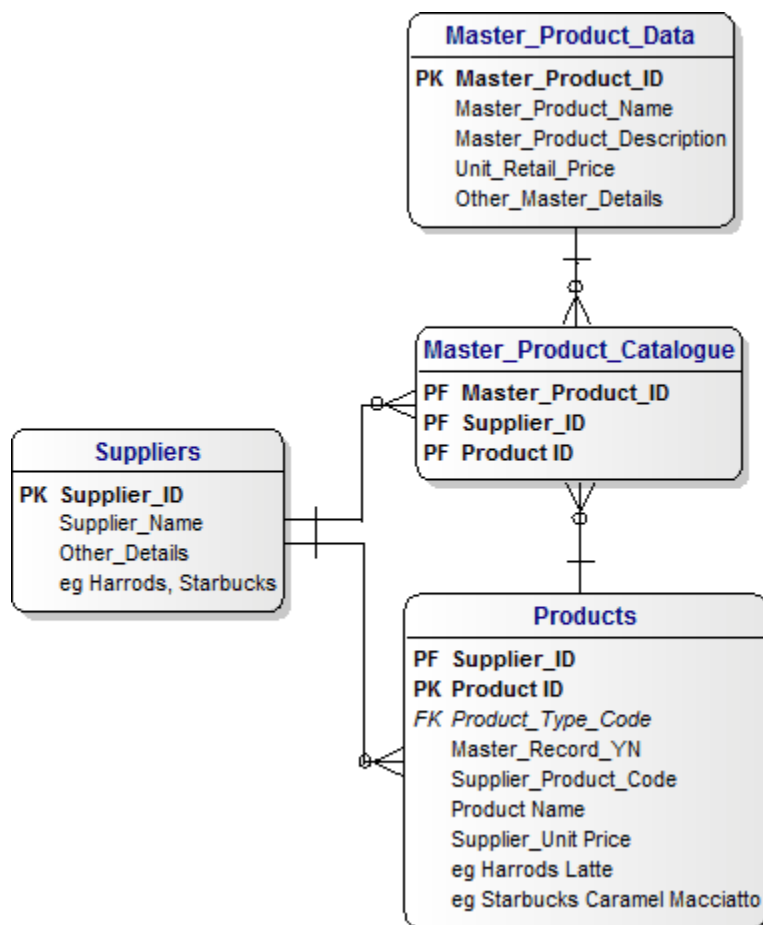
Master_Product_Data

PK Master_Product_ID
Master_Product_Name
Master_Product_Description
Unit_Retail_Price
Other_Master_Details

Master_Product_Catalogue

PF Master_Product_ID
PF Supplier_ID
PF Product ID

Suppliers

PK Supplier_ID
Supplier_Name
Other_Details
eg Harrods, Starbucks

Products

PF Supplier_ID
PK Product ID
FK Product_Type_Code
Master_Record_YN
Supplier_Product_Code
Product Name
Supplier_Unit Price
eg Harrods Latte
eg Starbucks Caramel Macciatto